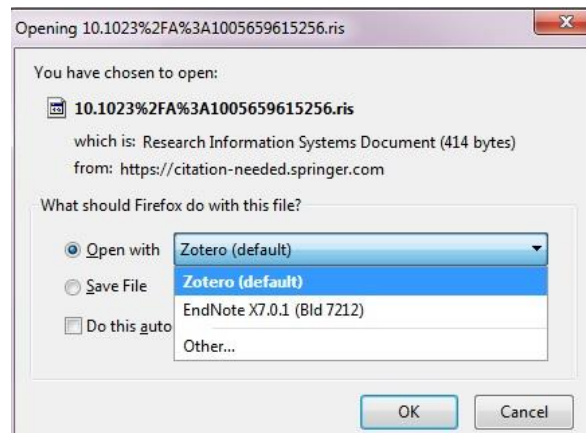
Opening 10.1023%2FA%3A1005659615256.ris

You have chosen to open:

10.1023%2FA%3A1005659615256.ris

which is: Research Information Systems Document (414 bytes)
from: https://citation-needed.springer.com

What should Firefox do with this file?

Open with Zotero (default)

Save File

Do this auto

Zotero (default)
EndNote X7.0.1 (Bld 7212)
Other...

OK Cancel